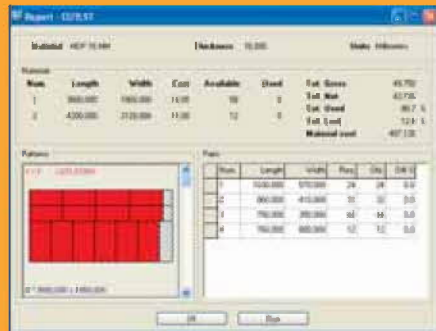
Report - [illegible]

Statistic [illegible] Thickness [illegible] Units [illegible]

Material

| Num | Length | Width | Cost | Available | Used |
|---|---|---|---|---|---|
| 1 | 3660.000 | 1860.000 | 14.00 | 10 | 3 |
| 2 | 4200.000 | 2120.000 | 11.00 | 12 | 0 |

Tot. Gross 49.750
Tot. Net 42.736
Tot. Used 85.7 %
Tot. Lost 12.6 %
Material cost 497.330

Patterns

Parts

| Num | Length | Width | Req | Qty | Diff |
|---|---|---|---|---|---|
| 1 | 1030.000 | 570.000 | 24 | 24 | 0.0 |
| 2 | 860.000 | 410.000 | 32 | 32 | 0.0 |
| 3 | 790.000 | 350.000 | 44 | 44 | 0.0 |
| 4 | 760.000 | 600.000 | 12 | 12 | 0.0 |

OK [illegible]